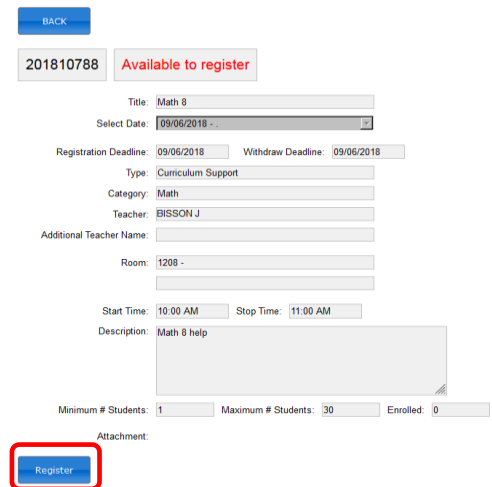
BACK

201810788 Available to register

Title: Math 8

Select Date: 09/06/2018 - .

Registration Deadline: 09/06/2018 Withdraw Deadline: 09/06/2018

Type: Curriculum Support

Category: Math

Teacher: BISSON J

Additional Teacher Name:

Room: 1208 -

Start Time: 10:00 AM Stop Time: 11:00 AM

Description: Math 8 help

Minimum # Students: 1 Maximum # Students: 30 Enrolled: 0

Attachment:

Register